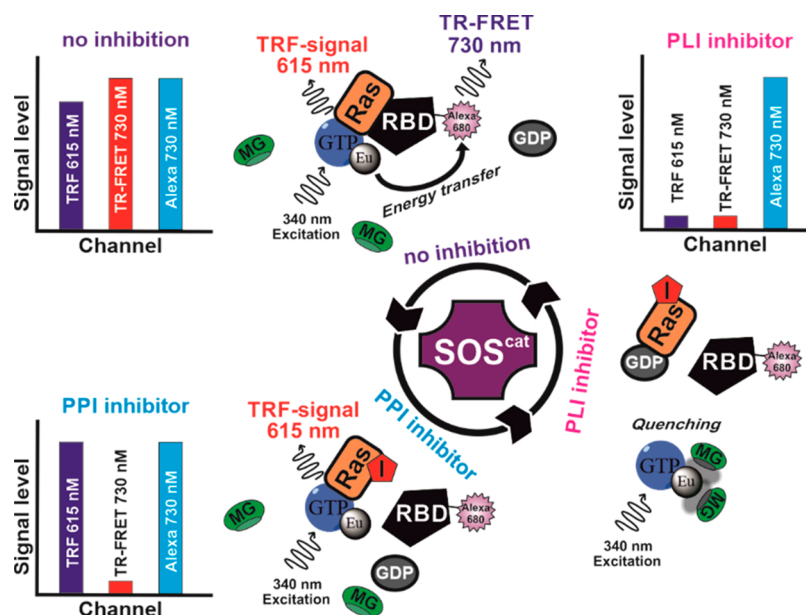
no inhibition

Signal level

TRF 615 nM

TR-FRET 730 nM

Alexa 730 nM

Channel

TRF-signal
615 nm

TR-FRET
730 nm

Ras

RBD

Alexa 680

GTP

Eu

GDP

MG

Energy transfer

340 nm
Excitation

MG

PLI inhibitor

Signal level

TRF 615 nM

TR-FRET 730 nM

Alexa 730 nM

Channel

no inhibition

$SOS^{cat}$

PLI inhibitor

PPI inhibitor

I

Ras

GDP

RBD

Alexa 680

PPI inhibitor

Signal level

TRF 615 nM

TR-FRET 730 nM

Alexa 730 nM

Channel

TRF-signal
615 nm

Ras

I

GTP

Eu

RBD

Alexa 680

MG

340 nm
Excitation

GDP

MG

Quenching

GTP

Eu

MG

MG

340 nm
Excitation